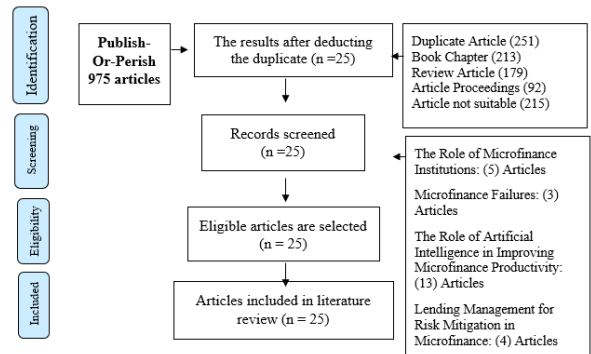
Identification

Screening

Eligibility

Included

Publish-Or-Perish 975 articles

The results after deducting the duplicate (n =25)

Duplicate Article (251)
Book Chapter (213)
Review Article (179)
Article Proceedings (92)
Article not suitable (215)

Records screened (n =25)

The Role of Microfinance Institutions: (5) Articles

Microfinance Failures: (3) Articles

The Role of Artificial Intelligence in Improving Microfinance Productivity: (13) Articles

Lending Management for Risk Mitigation in Microfinance: (4) Articles

Eligible articles are selected (n = 25)

Articles included in literature review (n = 25)